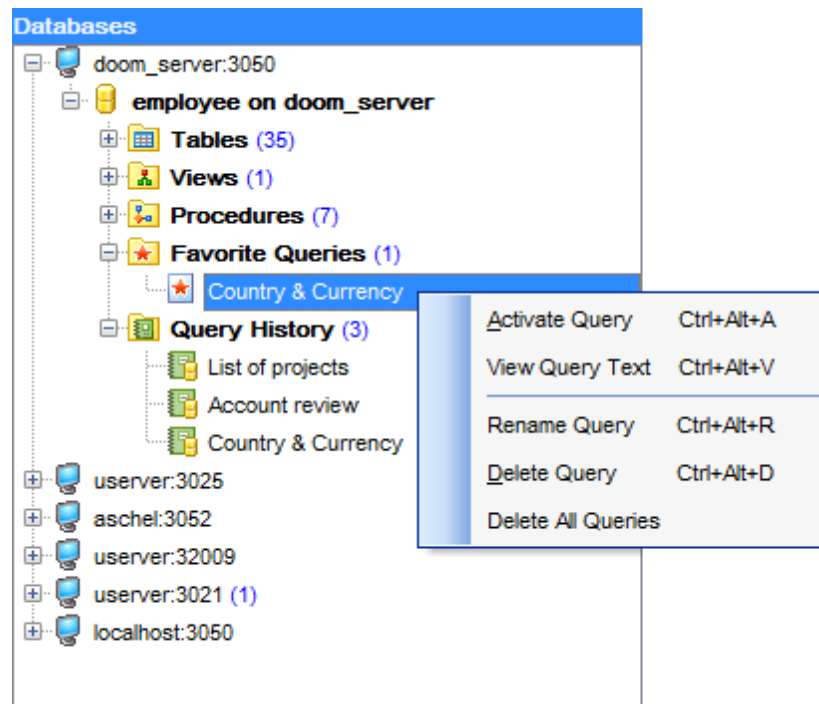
Databases

doom_server:3050
employee on doom_server
Tables (35)
Views (1)
Procedures (7)
Favorite Queries (1)
Country & Currency
Query History (3)
List of projects
Account review
Country & Currency
userver:3025
aschel:3052
userver:32009
userver:3021 (1)
localhost:3050

Activate Query Ctrl+Alt+A
View Query Text Ctrl+Alt+V
Rename Query Ctrl+Alt+R
Delete Query Ctrl+Alt+D
Delete All Queries